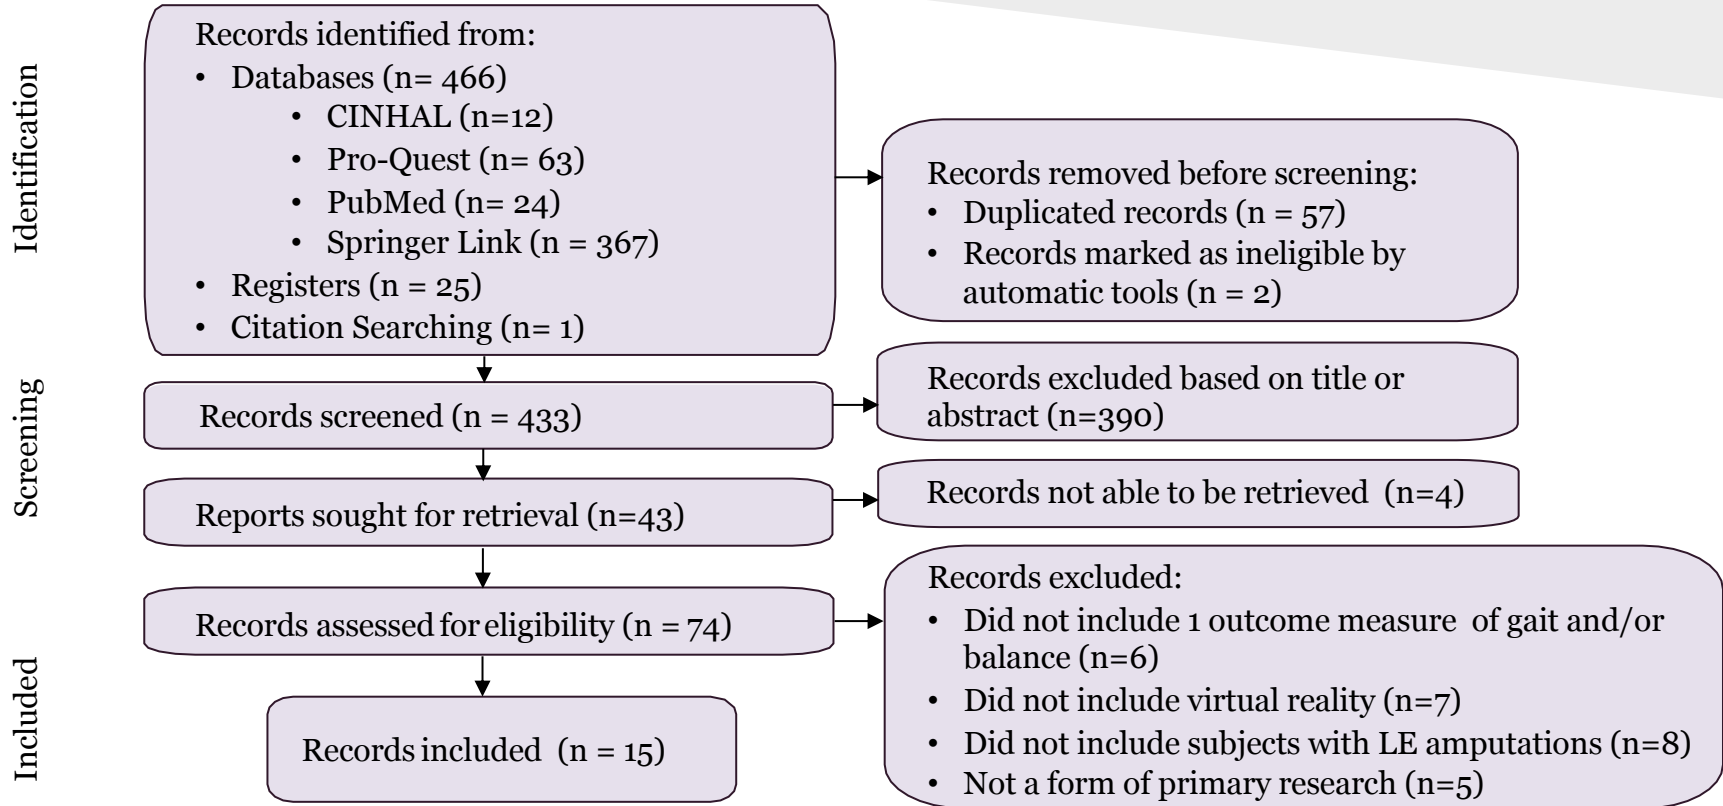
Identification

Records identified from:
• Databases (n= 466)
• CINHAL (n=12)
• Pro-Quest (n= 63)
• PubMed (n= 24)
• Springer Link (n = 367)
• Registers (n = 25)
• Citation Searching (n= 1)

Records removed before screening:
• Duplicated records (n = 57)
• Records marked as ineligible by automatic tools (n = 2)

Screening

Records screened (n = 433)

Records excluded based on title or abstract (n=390)

Reports sought for retrieval (n=43)

Records not able to be retrieved (n=4)

Records assessed for eligibility (n = 74)

Records excluded:
• Did not include 1 outcome measure of gait and/or balance (n=6)
• Did not include virtual reality (n=7)
• Did not include subjects with LE amputations (n=8)
• Not a form of primary research (n=5)

Included

Records included (n = 15)